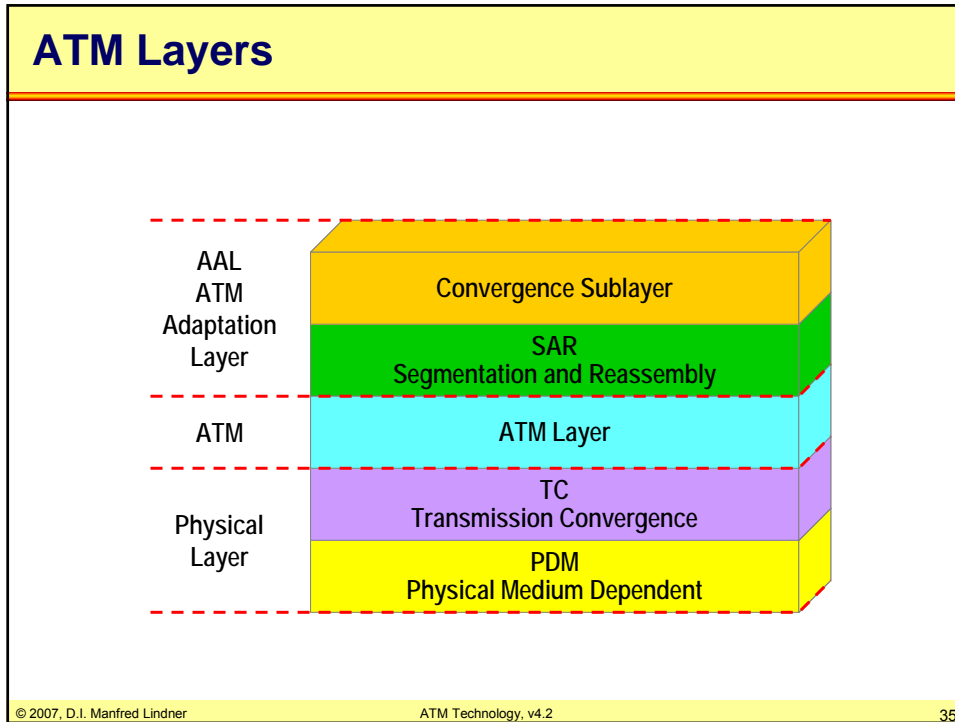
ATM Layers

AAL
ATM
Adaptation
Layer

Convergence Sublayer

SAR
Segmentation and Reassembly

ATM

ATM Layer

Physical
Layer

TC
Transmission Convergence

PDM
Physical Medium Dependent

© 2007, D.I. Manfred Lindner

ATM Technology, v4.2

35